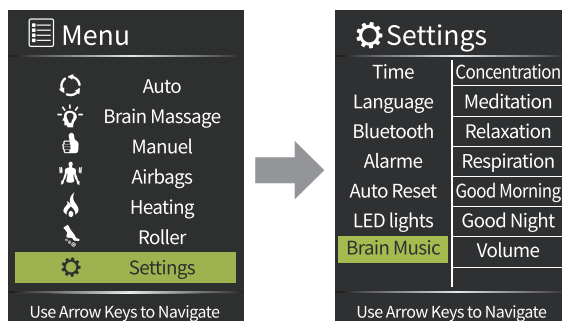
Menu

Auto
Brain Massage
Manuel
Airbags
Heating
Roller
Settings

Use Arrow Keys to Navigate

Settings

| Time | Concentration |
|---|---|
| Language | Meditation |
| Bluetooth | Relaxation |
| Alarme | Respiration |
| Auto Reset | Good Morning |
| LED lights | Good Night |
| Brain Music | Volume |

Use Arrow Keys to Navigate